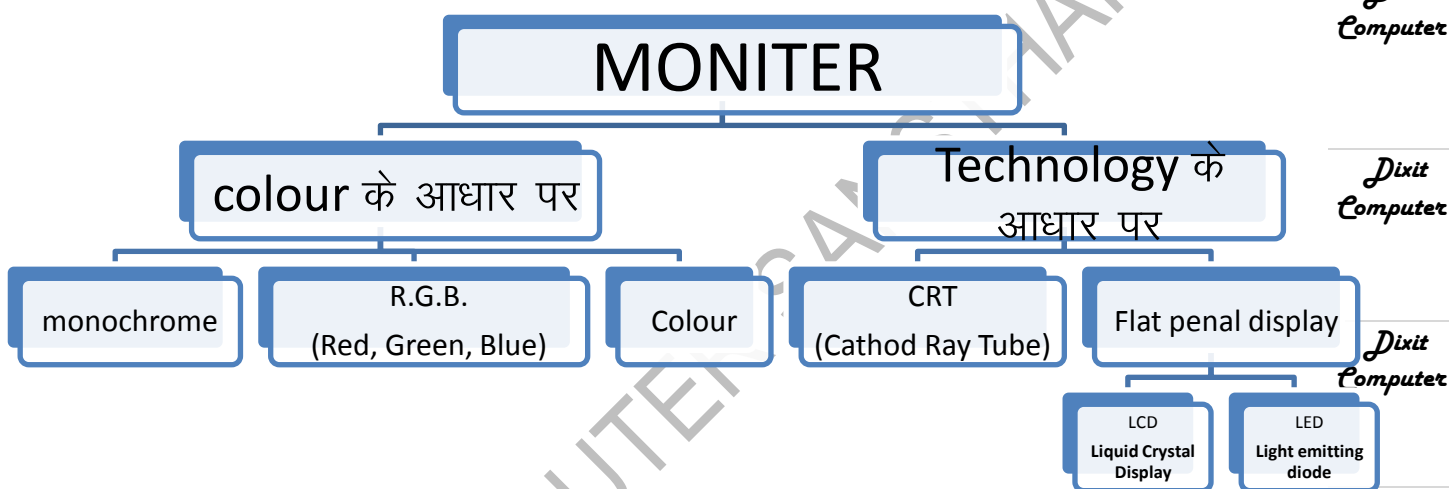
Computer

MONITER

colour के आधार पर

Technology के आधार पर

Dixit Computer

monochrome

R.G.B. (Red, Green, Blue)

Colour

CRT (Cathod Ray Tube)

Flat penal display

Dixit Computer

LCD Liquid Crystal Display

LED Light emitting diode